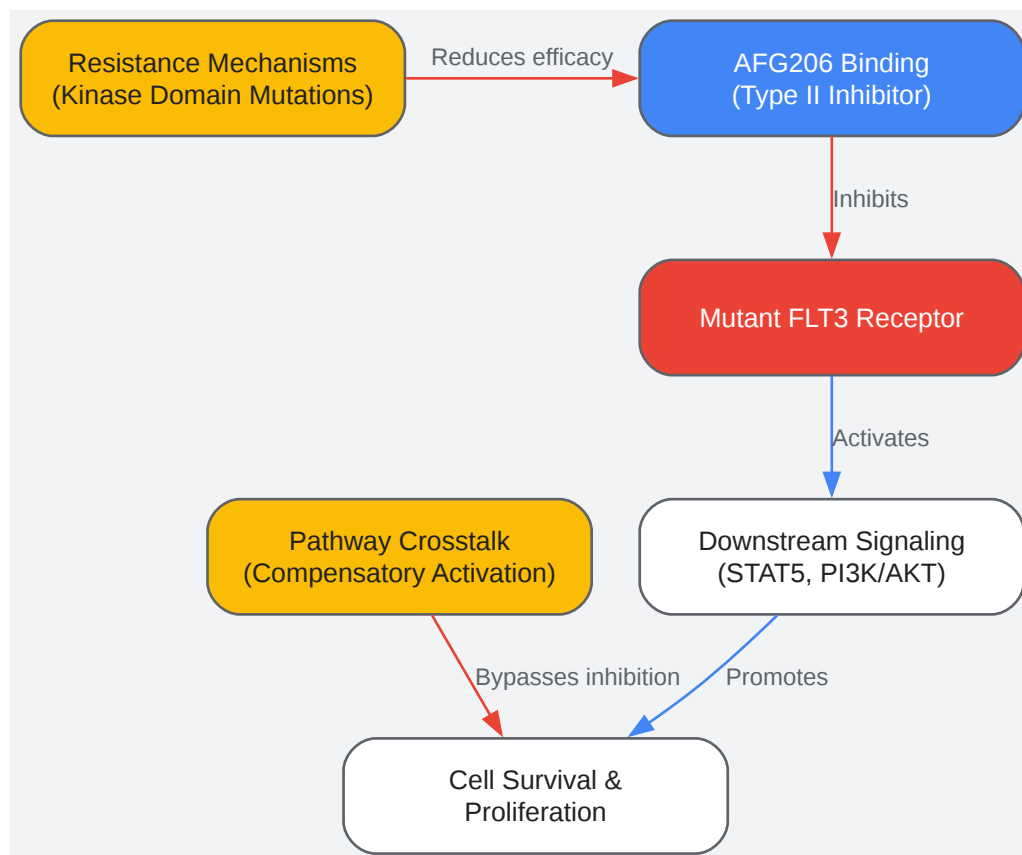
Resistance Mechanisms
(Kinase Domain Mutations)

Reduces efficacy

AFG206 Binding
(Type II Inhibitor)

Inhibits

Mutant FLT3 Receptor

Activates

Pathway Crosstalk
(Compensatory Activation)

Downstream Signaling
(STAT5, PI3K/AKT)

Bypasses inhibition

Promotes

Cell Survival &
Proliferation